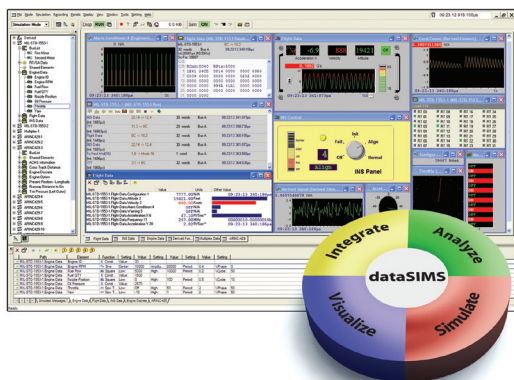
dataSIMS
Integrate
Analyze
Simulate
Visualize
Simulation Mode
Stop
RUN
0.0 KB
Stats
OK
INS Panel
Fail
Align
Normal
Init
Off
Flight Data
Engine Data
Acceleration
Velocity
Altitude
Flight Data
Value
Units
Other Value